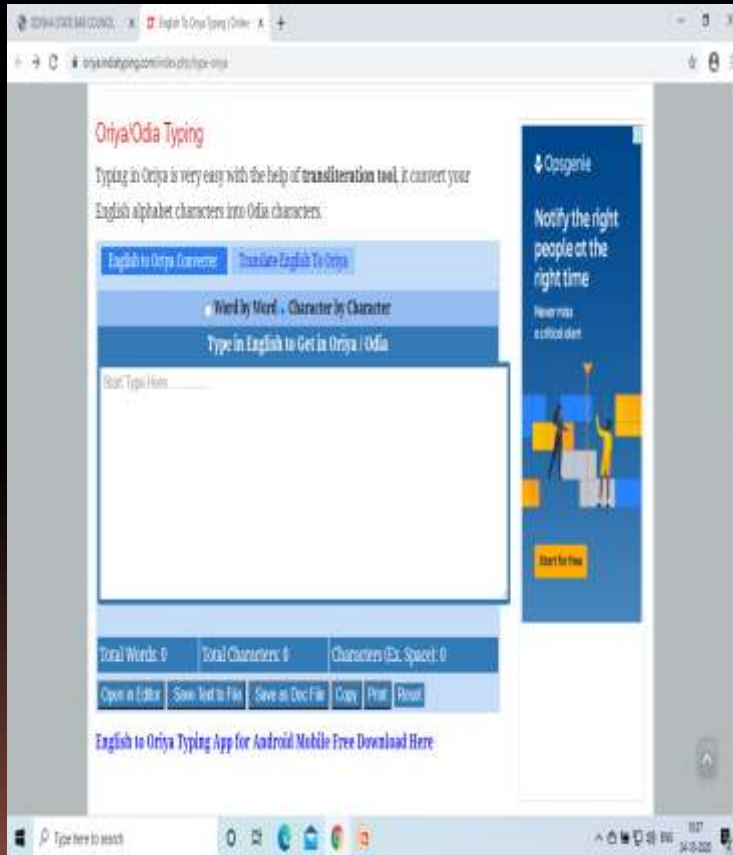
ODISHA STATE BAR COUNCIL × English To Oriya Typing | Online × +

oriyaindiatyping.com/index.php/type-oriya

Oriya/Odia Typing

Typing in Oriya is very easy with the help of **transliteration tool**, it convert your English alphabet characters into Odia characters.

English to Oriya Converter | Translate English To Oriya

Word by Word Character by Character

Type in English to Get in Oriya / Odia

Start Type Here..........

| Total Words: 0 | Total Characters: 0 | Characters (Ex. Space): 0 |
|---|---|---|

Open in Editor | Save Text to File | Save as Doc File | Copy | Print | Reset

English to Oriya Typing App for Android Mobile Free Download Here

Opsgenie

Notify the right people at the right time

Never miss a critical alert

Start for free

Type here to search

10:17
24-11-2020